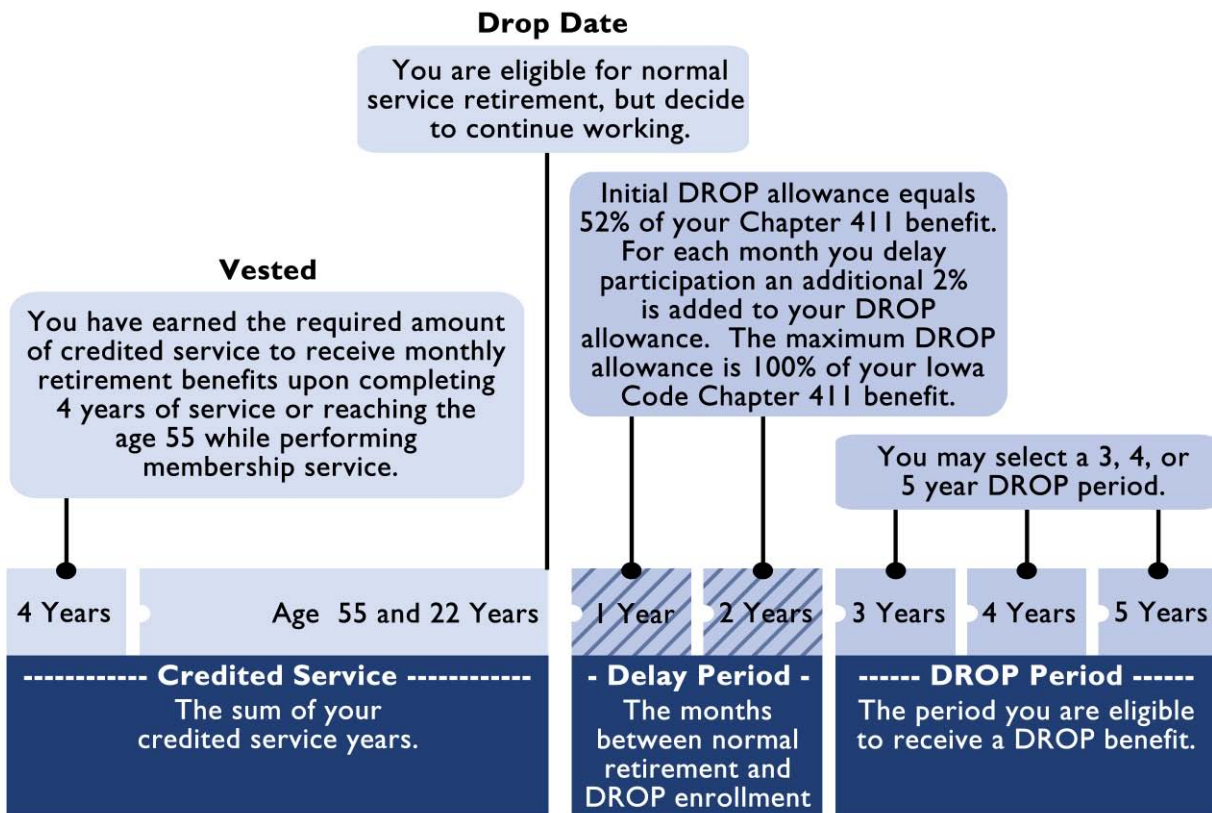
Drop Date

You are eligible for normal service retirement, but decide to continue working.

Initial DROP allowance equals 52% of your Chapter 411 benefit. For each month you delay participation an additional 2% is added to your DROP allowance. The maximum DROP allowance is 100% of your Iowa Code Chapter 411 benefit.

Vested

You have earned the required amount of credited service to receive monthly retirement benefits upon completing 4 years of service or reaching the age 55 while performing membership service.

You may select a 3, 4, or 5 year DROP period.

4 Years

Age 55 and 22 Years

1 Year

2 Years

3 Years

4 Years

5 Years

------------ Credited Service ------------
The sum of your credited service years.

- Delay Period -
The months between normal retirement and DROP enrollment

------ DROP Period ------
The period you are eligible to receive a DROP benefit.